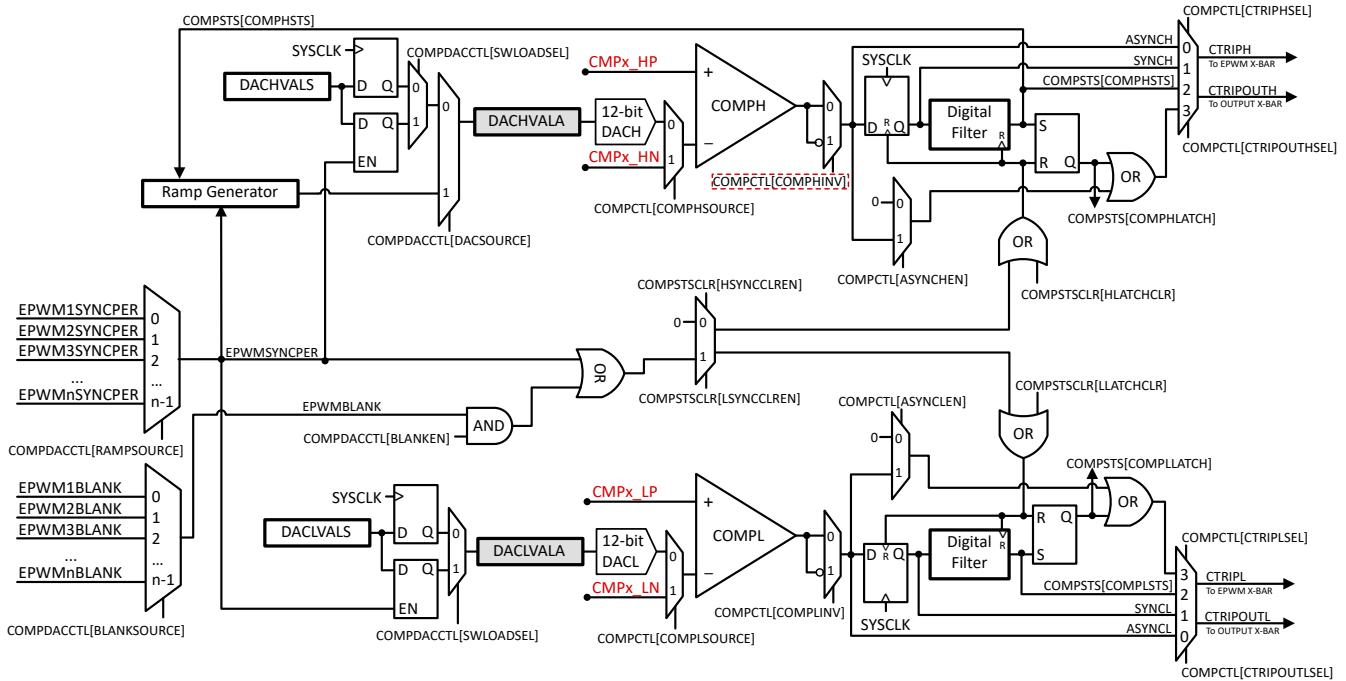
COMPSTS[COMPHSTS]

SYSCLK

COMPDACCTL[SWLOADSEL]

DACHVALS

D Q

0

D Q

1

EN

DACHVALA

12-bit DACH

0

1

CMPx_HP

CMPx_HN

+

−

COMPH

0

1

COMPCTL[COMPHINV]

COMPCTL[COMPHSOURCE]

SYSCLK

D R Q

Digital Filter

R

S

R Q

OR

ASYNCH

SYNCH

COMPSTS[COMPHSTS]

0

1

2

3

COMPCTL[CTRIPHSEL]

CTRIPH
To EPWM X-BAR

CTRIPOUTH
To OUTPUT X-BAR

COMPCTL[CTRIPOUTHSEL]

COMPSTS[COMPHLATCH]

0

1

COMPCTL[ASYNCHEN]

OR

COMPSTSCLR[HLATCHCLR]

Ramp Generator

1

COMPDACCTL[DACSOURCE]

EPWM1SYNCPER
EPWM2SYNCPER
EPWM3SYNCPER
...
EPWMnSYNCPER

0
1
2
...
n-1

COMPDACCTL[RAMPSOURCE]

EPWMSYNCPER

COMPSTSCLR[HSYNCCLREN]

0

0

1

OR

COMPSTSCLR[LSYNCCLREN]

EPWMBLANK

COMPDACCTL[BLANKEN]

AND

COMPSTSCLR[LLATCHCLR]

OR

COMPCTL[ASYNCLEN]

0

0

1

COMPSTS[COMPLLATCH]

EPWM1BLANK
EPWM2BLANK
EPWM3BLANK
...
EPWMnBLANK

0
1
2
...
n-1

COMPDACCTL[BLANKSOURCE]

SYSCLK

DACLVALS

D Q

0

D Q

1

EN

DACLVALA

12-bit DACL

0

1

CMPx_LP

CMPx_LN

+

−

COMPL

0

1

COMPCTL[COMPLINV]

COMPCTL[COMPLSOURCE]

COMPDACCTL[SWLOADSEL]

D R Q

SYSCLK

Digital Filter

R

R Q

S

OR

COMPCTL[CTRIPLSEL]

3
2
1
0

CTRIPL
To EPWM X-BAR

CTRIPOUTL
To OUTPUT X-BAR

COMPSTS[COMPLSTS]

SYNCL

ASYNCL

COMPCTL[CTRIPOUTLSEL]